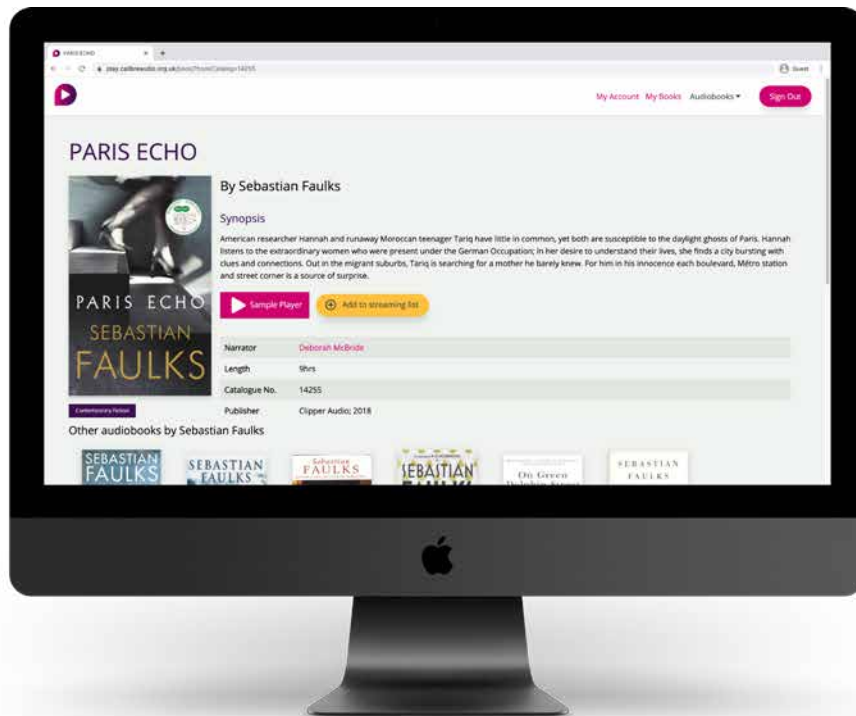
PARIS ECHO × +

play.calibreaudio.org.uk/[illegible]

Guest

My Account My Books Audiobooks ▾ Sign Out

PARIS ECHO

By Sebastian Faulks

Synopsis

American researcher Hannah and runaway Moroccan teenager Tariq have little in common, yet both are susceptible to the daylight ghosts of Paris. Hannah listens to the extraordinary women who were present under the German Occupation; in her desire to understand their lives, she finds a city bursting with clues and connections. Out in the migrant suburbs, Tariq is searching for a mother he barely knew. For him in his innocence each boulevard, Métro station and street corner is a source of surprise.

PARIS ECHO
SEBASTIAN
FAULKS

Sample Player

Add to streaming list

| Narrator | Deborah McBride |
|---|---|
| Length | 9hrs |
| Catalogue No. | 14255 |
| Publisher | Clipper Audio; 2018 |

Contemporary fiction

Other audiobooks by Sebastian Faulks

SEBASTIAN FAULKS

SEBASTIAN FAULKS

Sebastian FAULKS

SEBASTIAN

On Green Dolphin Street

SEBASTIAN FAULKS